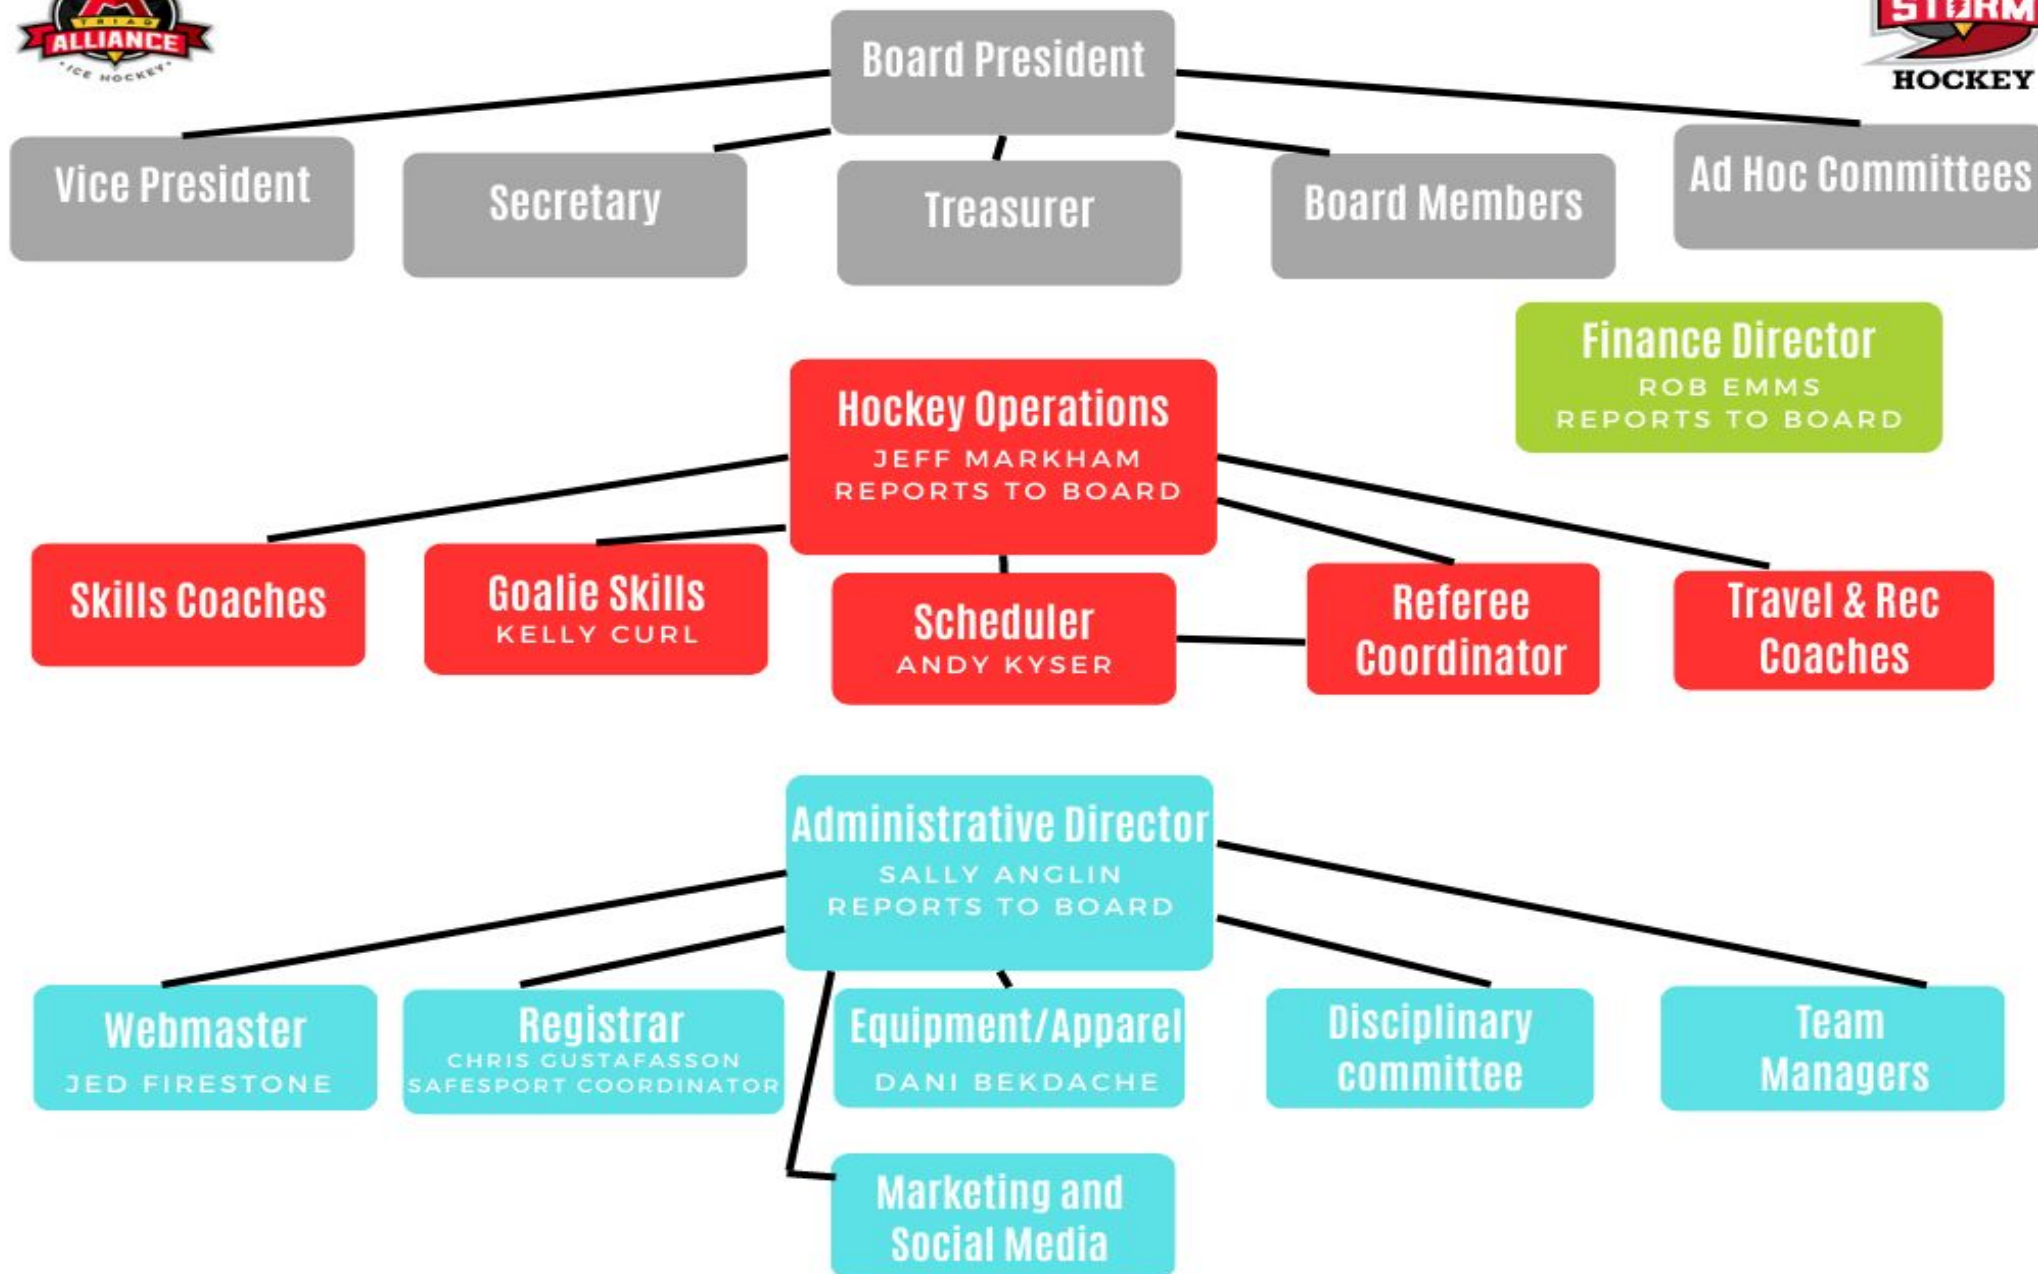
TRIAD ALLIANCE ICE HOCKEY

STORM HOCKEY

Board President

Vice President

Secretary

Treasurer

Board Members

Ad Hoc Committees

Finance Director
ROB EMMS
REPORTS TO BOARD

Hockey Operations
JEFF MARKHAM
REPORTS TO BOARD

Skills Coaches

Goalie Skills
KELLY CURL

Scheduler
ANDY KYSER

Referee Coordinator

Travel & Rec Coaches

Administrative Director
SALLY ANGLIN
REPORTS TO BOARD

Webmaster
JED FIRESTONE

Registrar
CHRIS GUSTAFASSON
SAFESPORT COORDINATOR

Equipment/Apparel
DANI BEKDACHE

Disciplinary committee

Team Managers

Marketing and Social Media